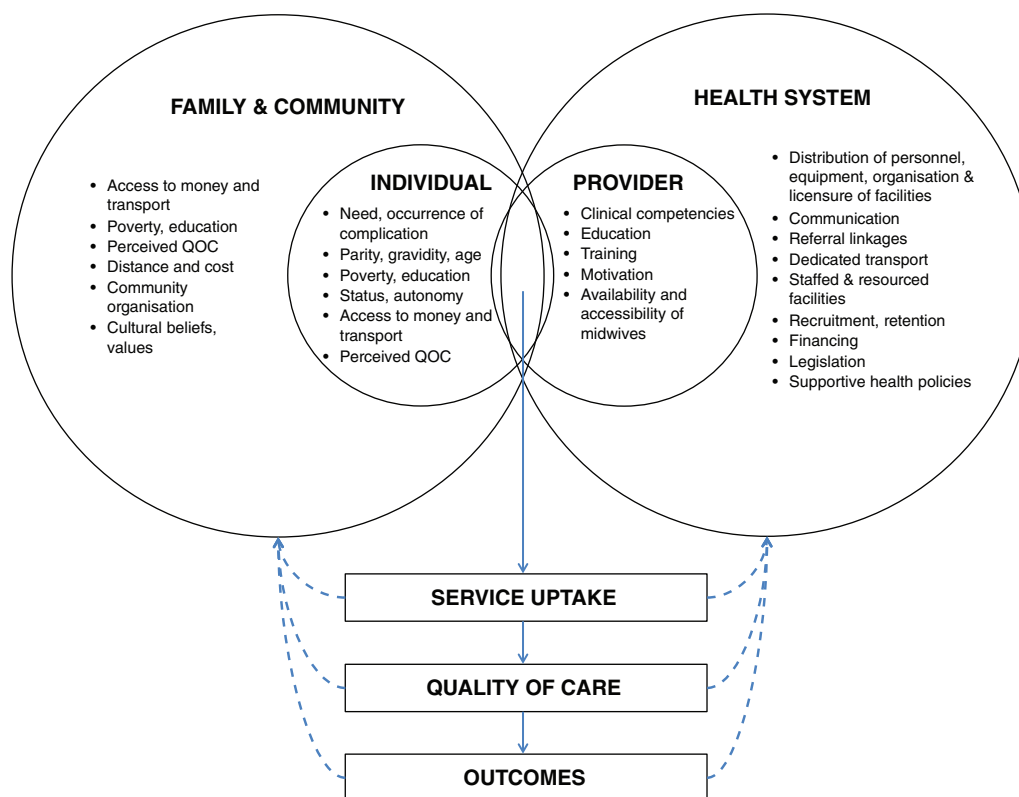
FAMILY & COMMUNITY

- Access to money and transport
- Poverty, education
- Perceived QOC
- Distance and cost
- Community organisation
- Cultural beliefs, values

INDIVIDUAL

- Need, occurrence of complication
- Parity, gravidity, age
- Poverty, education
- Status, autonomy
- Access to money and transport
- Perceived QOC

PROVIDER

- Clinical competencies
- Education
- Training
- Motivation
- Availability and accessibility of midwives

HEALTH SYSTEM

- Distribution of personnel, equipment, organisation & licensure of facilities
- Communication
- Referral linkages
- Dedicated transport
- Staffed & resourced facilities
- Recruitment, retention
- Financing
- Legislation
- Supportive health policies

SERVICE UPTAKE

QUALITY OF CARE

OUTCOMES